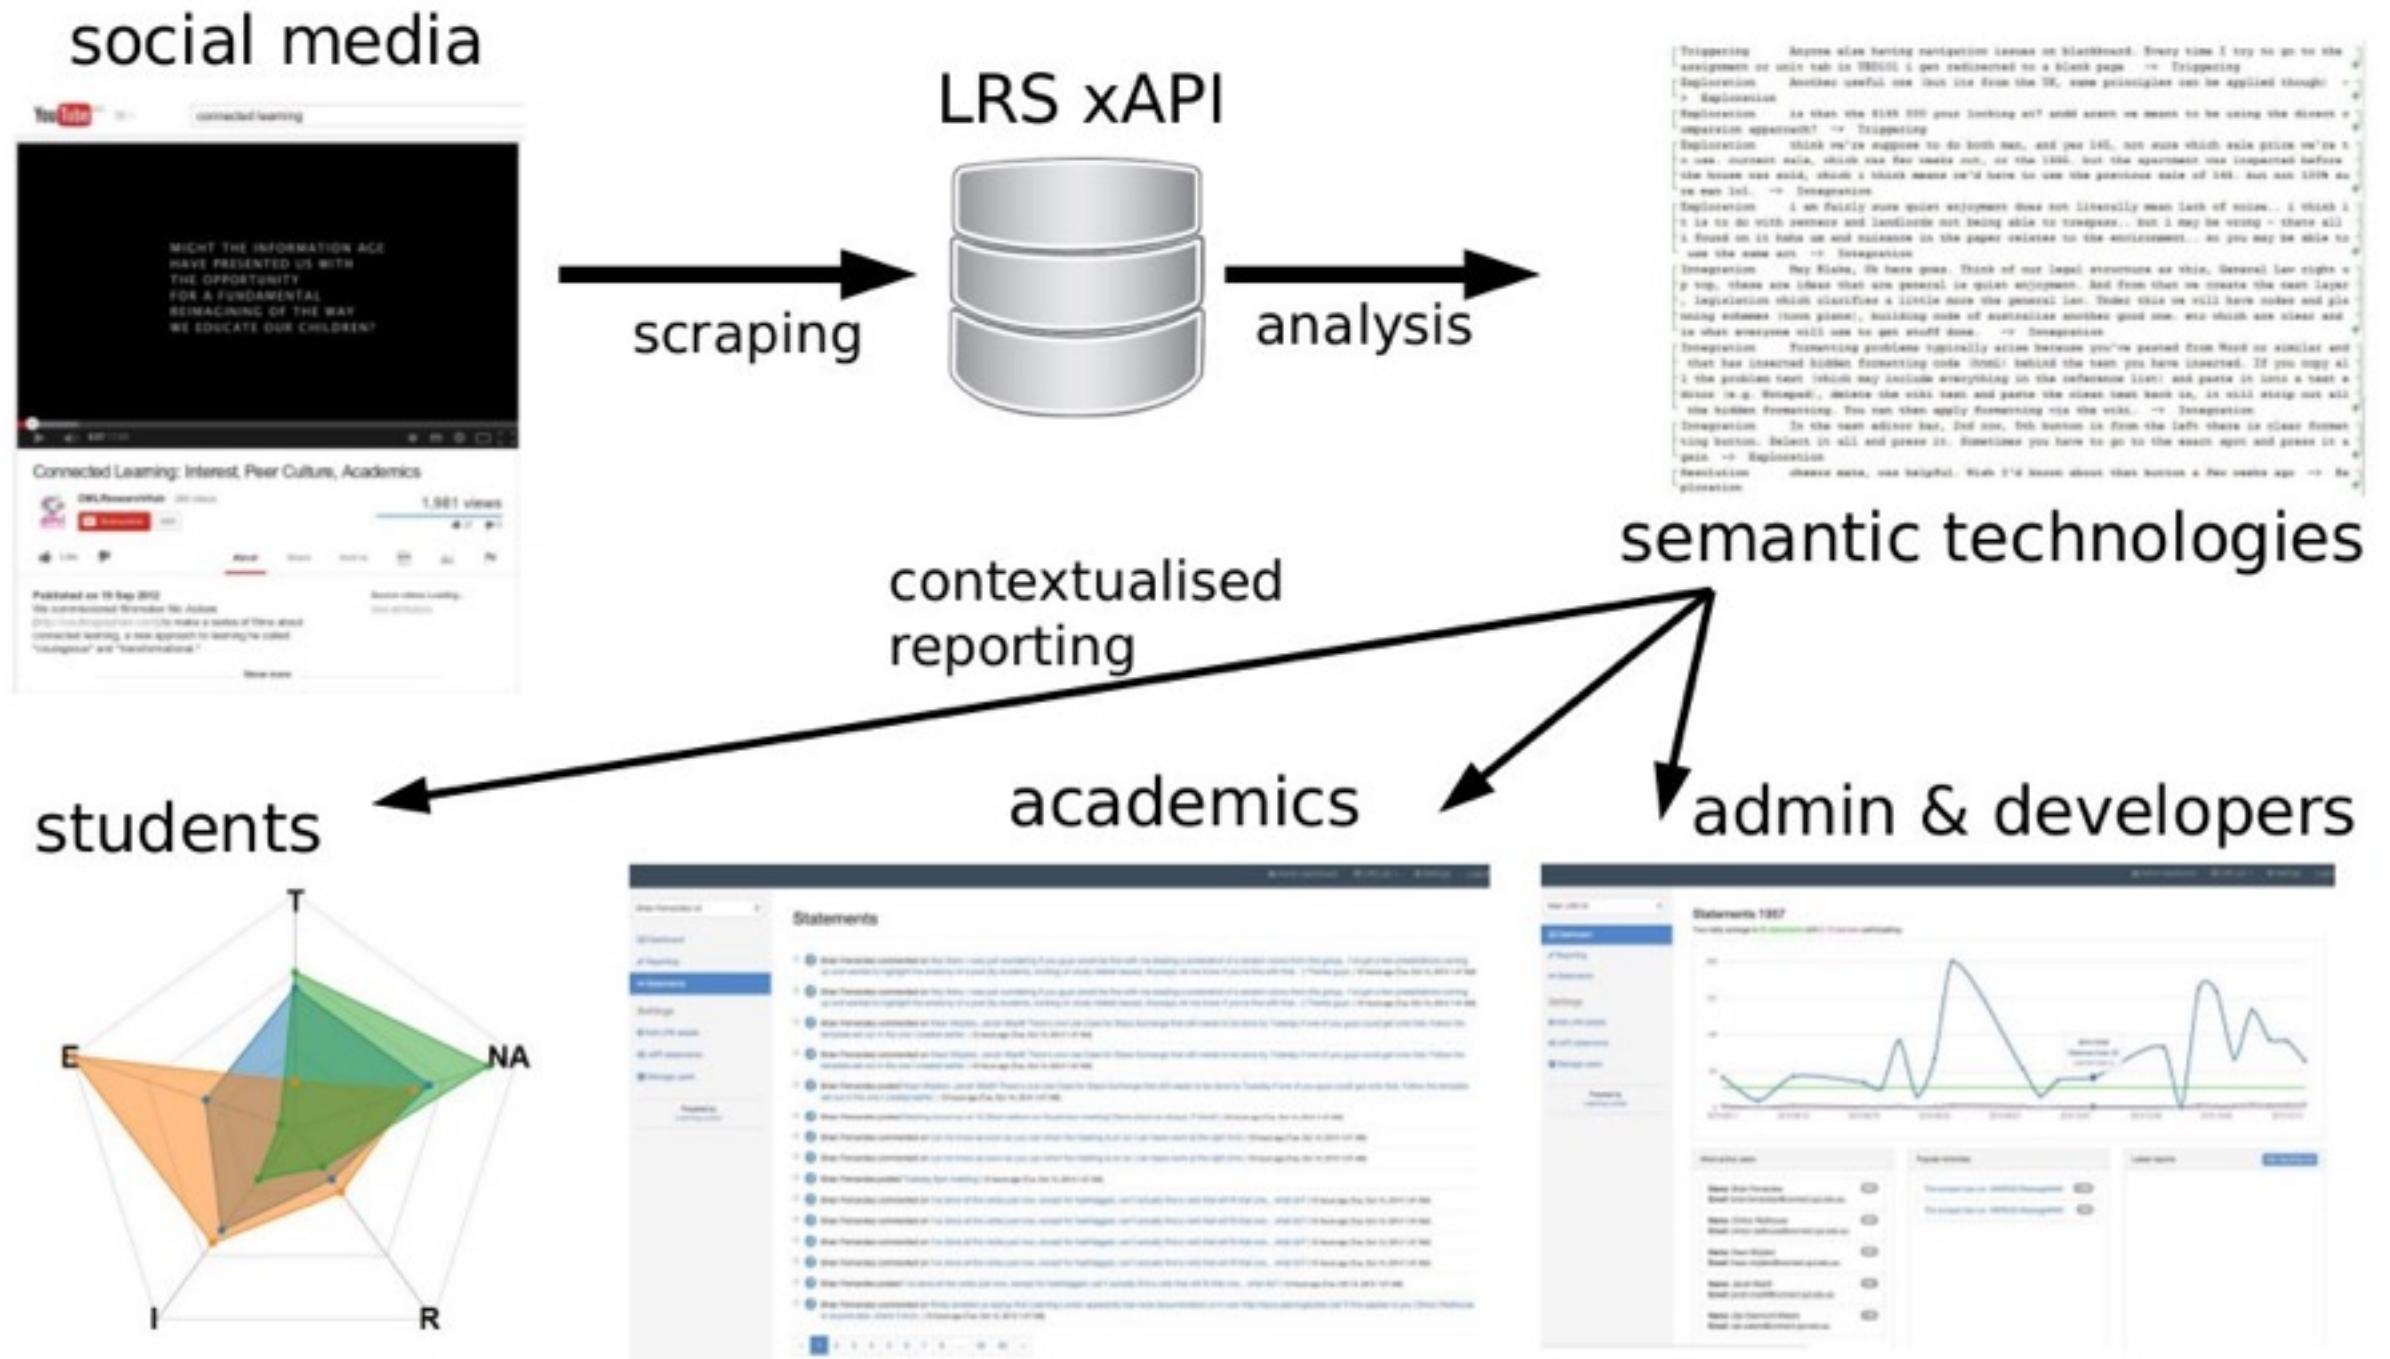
social media

YouTube

connected learning

MIGHT THE INFORMATION AGE HAVE PRESENTED US WITH THE OPPORTUNITY FOR A FUNDAMENTAL REIMAGINING OF THE WAY WE EDUCATE OUR CHILDREN?

Connected Learning: Interest, Peer Culture, Academics

1,981 views

Published on 19 Sep 2012

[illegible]

LRS xAPI

scraping

analysis

Triggering Anyone else having navigation issues on blackboard. Every time I try to go to the assignment or unit tab in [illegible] i get redirected to a blank page -> Triggering
Exploration Another useful one (but its from the UK, some principles can be applied though) -> Exploration
Exploration is that the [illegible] your looking at? and arent we meant to be using the direct comparison approach? -> Triggering
Exploration think we're suppose to do both man, and yes 145, not sure which sale price we're to use. current sale, which was few weeks out, or the 1986. but the apartment was inspected before the house was sold, which i think means we'd have to use the previous sale of 145. but not 100% sure man lol. -> Integration
Exploration i am fairly sure quiet enjoyment does not literally mean lack of noise.. i think it is to do with renters and landlords not being able to trespass.. but i may be wrong - there all i found on it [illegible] in the paper relates to the environment.. so you may be able to use the same act -> Integration
Integration Hey Blake, Ok here goes. Think of our legal structure as this, General Law right up top, these are ideas that are general ie quiet enjoyment. And from that we create the next layer, legislation which clarifies a little more the general law. Under this we will have codes and planning schemes (town plans), building code of australias another good one. etc which are clear and is what everyone will use to get stuff done. -> Integration
Integration Formatting problems typically arise because you've pasted from Word or similar and that has inserted hidden formatting code (html) behind the text you have inserted. If you copy all the problem text (which may include everything in the reference list) and paste it into a text editor (e.g. Notepad), delete the wiki text and paste the clean text back in, it will strip out all the hidden formatting. You can then apply formatting via the wiki. -> Integration
Integration In the text editor bar, 2nd row, 5th button in from the left there is clear formatting button. Select it all and press it. Sometimes you have to go to the exact spot and press it again -> Exploration
Resolution cheers mate, was helpful. Wish I'd known about that button a few weeks ago -> Exploration

semantic technologies

contextualised reporting

students

academics

admin & developers

T

NA

E

I

R

Statements

Statements 1957